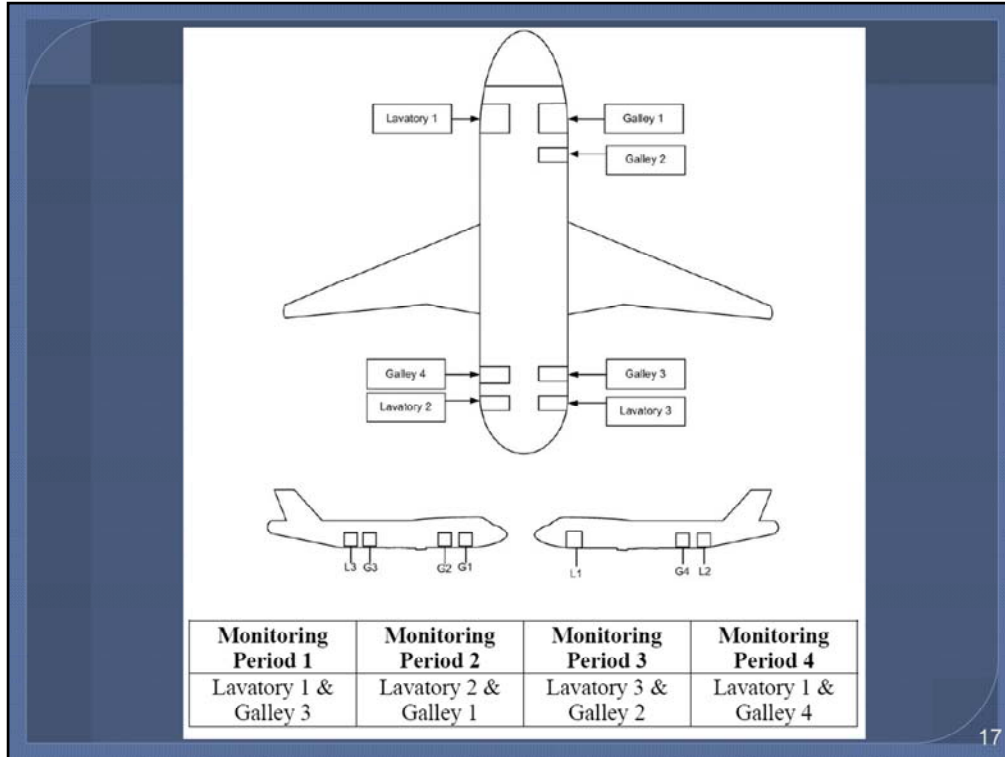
Lavatory 1

Galley 1

Galley 2

Galley 4

Galley 3

Lavatory 2

Lavatory 3

L3 G3 G2 G1

L1 G4 L2

| Monitoring Period 1 | Monitoring Period 2 | Monitoring Period 3 | Monitoring Period 4 |
|---|---|---|---|
| Lavatory 1 & Galley 3 | Lavatory 2 & Galley 1 | Lavatory 3 & Galley 2 | Lavatory 1 & Galley 4 |

17